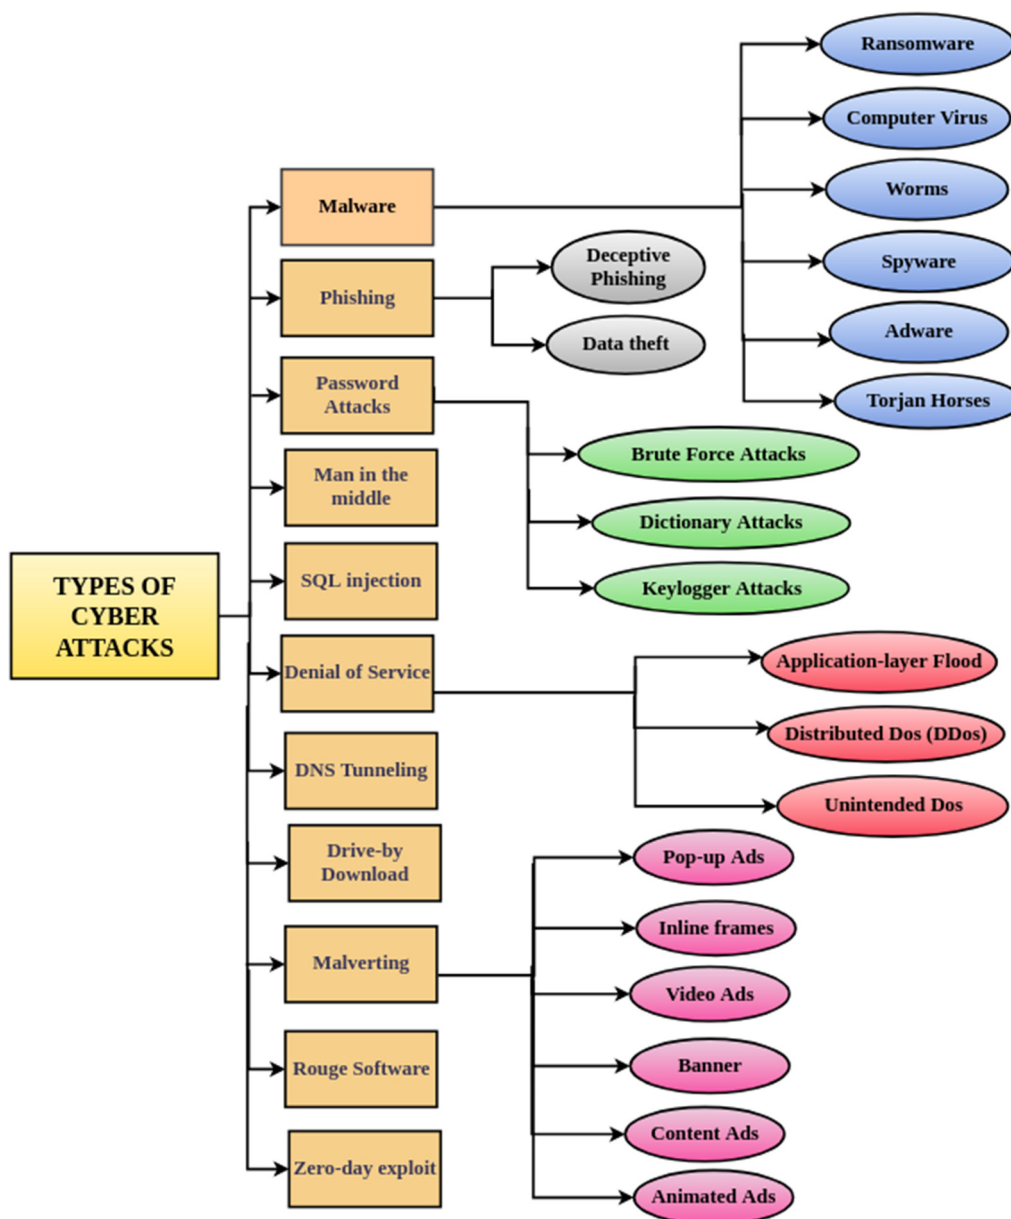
TYPES OF CYBER ATTACKS

Malware

Ransomware

Computer Virus

Worms

Spyware

Adware

Torjan Horses

Phishing

Deceptive Phishing

Data theft

Password Attacks

Brute Force Attacks

Dictionary Attacks

Keylogger Attacks

Man in the middle

SQL injection

Denial of Service

Application-layer Flood

Distributed Dos (DDos)

Unintended Dos

DNS Tunneling

Drive-by Download

Malverting

Pop-up Ads

Inline frames

Video Ads

Banner

Content Ads

Animated Ads

Rouge Software

Zero-day exploit